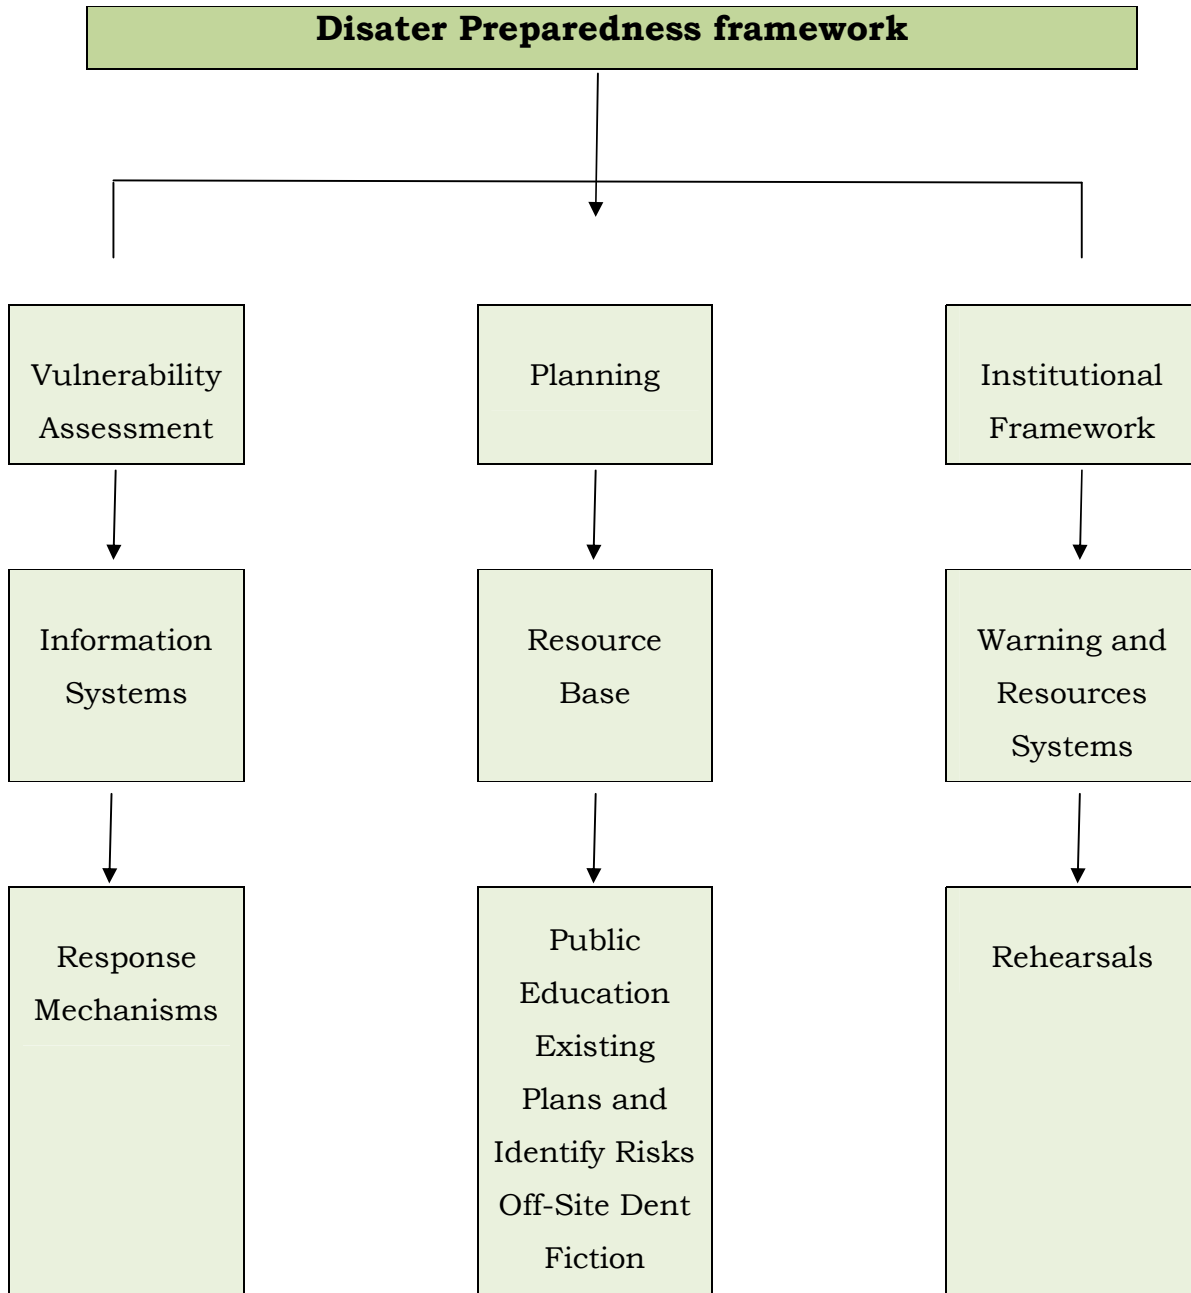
Disater Preparedness framework

Vulnerability Assessment

Information Systems

Response Mechanisms

Planning

Resource Base

Public Education Existing Plans and Identify Risks Off-Site Dent Fiction

Institutional Framework

Warning and Resources Systems

Rehearsals